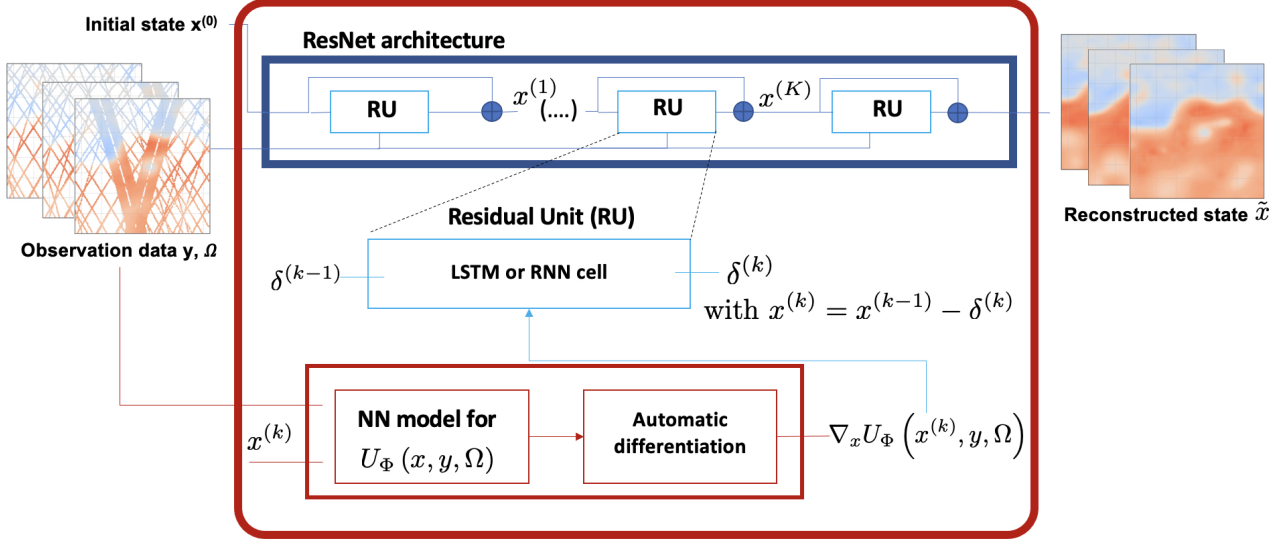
Initial state $x^{(0)}$

ResNet architecture

RU $x^{(1)}$ (....) RU $x^{(K)}$ RU

Observation data y, $\Omega$

Reconstructed state $\tilde{x}$

Residual Unit (RU)

$\delta^{(k-1)}$ LSTM or RNN cell $\delta^{(k)}$

with $x^{(k)} = x^{(k-1)} - \delta^{(k)}$

$x^{(k)}$ NN model for $U_{\Phi}(x, y, \Omega)$

Automatic differentiation

$\nabla_x U_{\Phi}\left(x^{(k)}, y, \Omega\right)$